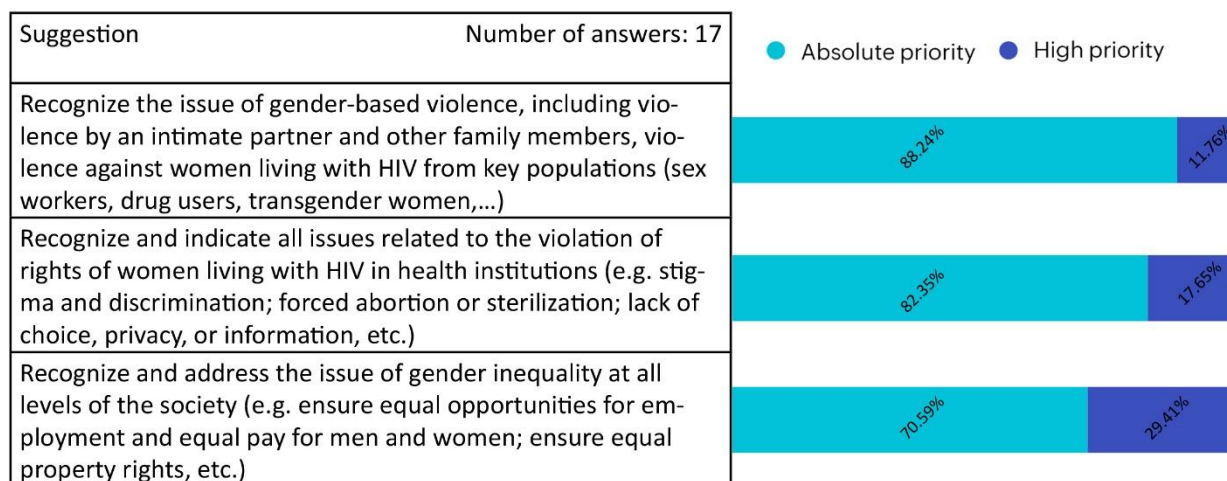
| Suggestion | Number of answers: 17 |
|---|---|
| Recognize the issue of gender-based violence, including violence by an intimate partner and other family members, violence against women living with HIV from key populations (sex workers, drug users, transgender women,…) | |
| Recognize and indicate all issues related to the violation of rights of women living with HIV in health institutions (e.g. stigma and discrimination; forced abortion or sterilization; lack of choice, privacy, or information, etc.) | |
| Recognize and address the issue of gender inequality at all levels of the society (e.g. ensure equal opportunities for employment and equal pay for men and women; ensure equal property rights, etc.) | |

Absolute priority High priority

88.24% 11.76%

82.35% 17.65%

70.59% 29.41%